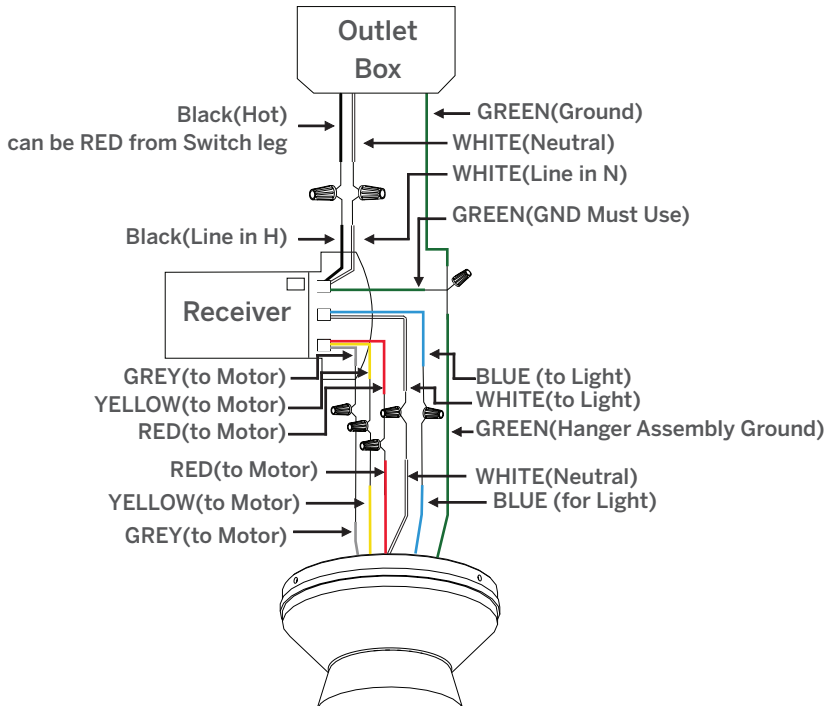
Outlet Box

Black(Hot)
can be RED from Switch leg

GREEN(Ground)

WHITE(Neutral)

WHITE(Line in N)

GREEN(GND Must Use)

Black(Line in H)

Receiver

GREY(to Motor)
YELLOW(to Motor)
RED(to Motor)

BLUE (to Light)
WHITE(to Light)
GREEN(Hanger Assembly Ground)

RED(to Motor)
YELLOW(to Motor)
GREY(to Motor)

WHITE(Neutral)
BLUE (for Light)